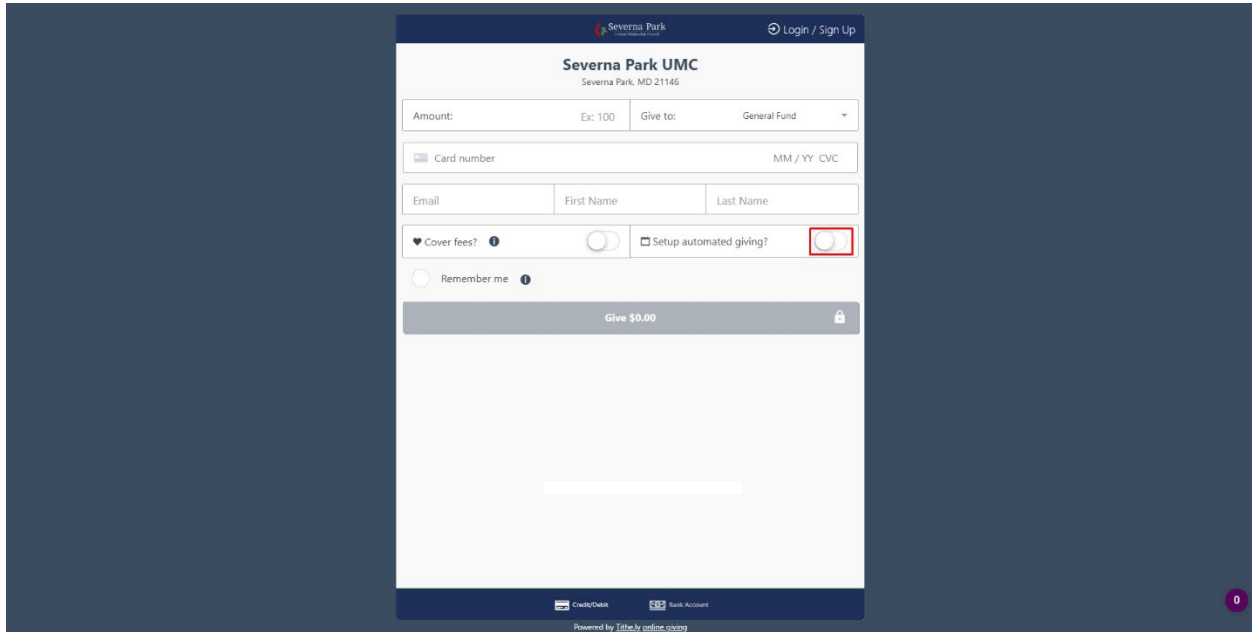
Severna Park
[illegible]

Login / Sign Up

Severna Park UMC
Severna Park, MD 21146

Amount: Ex: 100
Give to: General Fund

Card number MM / YY CVC

Email
First Name
Last Name

Cover fees?
Setup automated giving?

Remember me

Give $0.00

Credit/Debit
Bank Account

Powered by Tithe.ly online giving

0